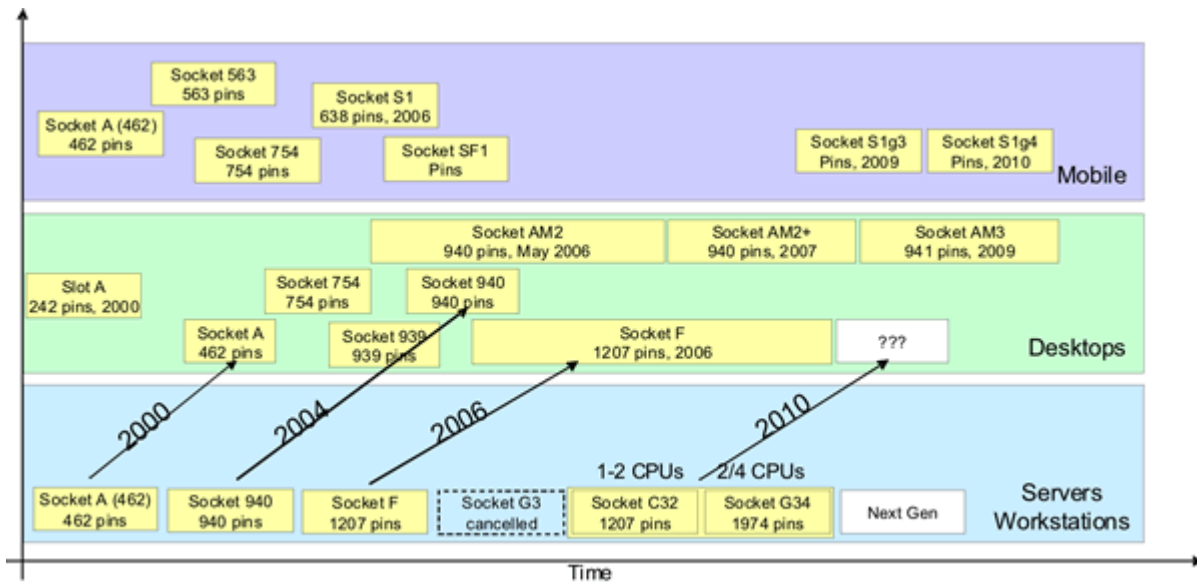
Socket 563
563 pins

Socket A (462)
462 pins

Socket S1
638 pins, 2006

Socket 754
754 pins

Socket SF1
Pins

Socket S1g3
Pins, 2009

Socket S1g4
Pins, 2010

Mobile

Socket AM2
940 pins, May 2006

Socket AM2+
940 pins, 2007

Socket AM3
941 pins, 2009

Slot A
242 pins, 2000

Socket 754
754 pins

Socket 940
940 pins

Socket A
462 pins

Socket 939
939 pins

Socket F
1207 pins, 2006

???

Desktops

2000

2004

2006

2010

1-2 CPUs

2/4 CPUs

Socket A (462)
462 pins

Socket 940
940 pins

Socket F
1207 pins

Socket G3
cancelled

Socket C32
1207 pins

Socket G34
1974 pins

Next Gen

Servers
Workstations

Time